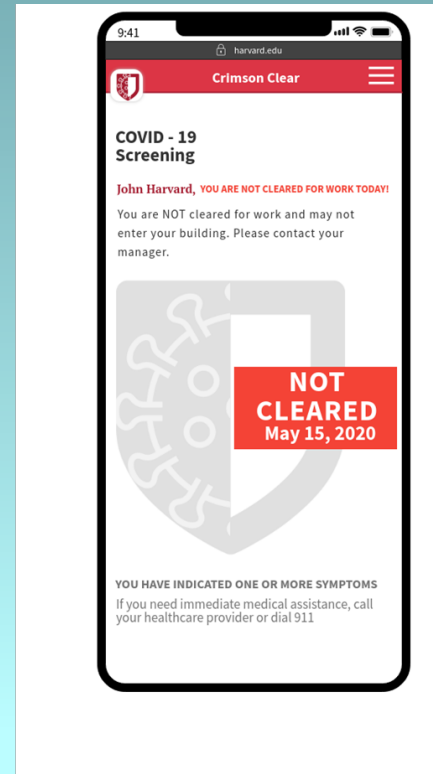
9:41

harvard.edu

Crimson Clear

COVID - 19 Screening

John Harvard, YOU ARE NOT CLEARED FOR WORK TODAY!

You are NOT cleared for work and may not enter your building. Please contact your manager.

NOT CLEARED May 15, 2020

YOU HAVE INDICATED ONE OR MORE SYMPTOMS

If you need immediate medical assistance, call your healthcare provider or dial 911